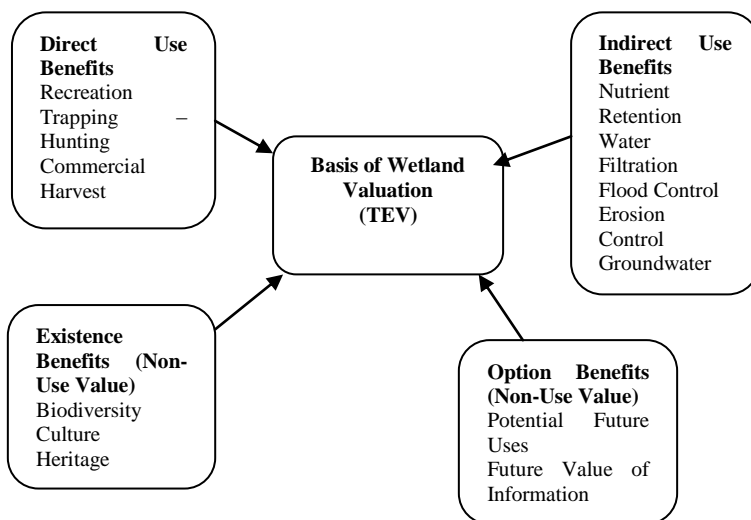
Direct Use Benefits
Recreation
Trapping – Hunting
Commercial Harvest

Indirect Use Benefits
Nutrient Retention
Water Filtration
Flood Control
Erosion Control
Groundwater

Basis of Wetland Valuation (TEV)

Existence Benefits (Non-Use Value)
Biodiversity
Culture
Heritage

Option Benefits (Non-Use Value)
Potential Future Uses
Future Value of Information